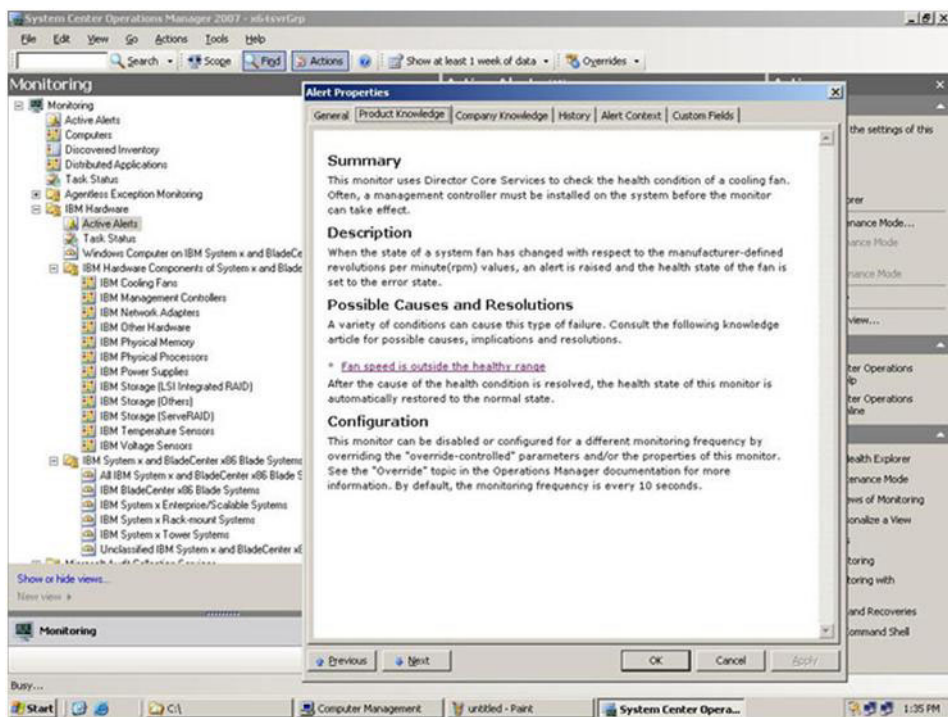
System Center Operations Manager 2007 - x6-tsvrGrp

File Edit View Go Actions Tools Help

Search Scope Find Actions Show at least 1 week of data Overrides

Monitoring

Monitoring
Active Alerts
Computers
Discovered Inventory
Distributed Applications
Task Status
Agentless Exception Monitoring
IBM Hardware
Active Alerts
Task Status
Windows Computer on IBM System x and BladeCe
IBM Hardware Components of System x and Blade
IBM Cooling Fans
IBM Management Controllers
IBM Network Adapters
IBM Other Hardware
IBM Physical Memory
IBM Physical Processors
IBM Power Supplies
IBM Storage (LSI Integrated RAID)
IBM Storage (Others)
IBM Storage (ServeRAID)
IBM Temperature Sensors
IBM Voltage Sensors
IBM System x and BladeCenter x86 Blade Systems
All IBM System x and BladeCenter x86 Blade S
IBM BladeCenter x86 Blade Systems
IBM System x Enterprise/Scalable Systems
IBM System x Rack-mount Systems
IBM System x Tower Systems
Unclassified IBM System x and BladeCenter x
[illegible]

Show or hide views...
New view

Monitoring

Alert Properties

General | Product Knowledge | Company Knowledge | History | Alert Context | Custom Fields

Summary
This monitor uses Director Core Services to check the health condition of a cooling fan. Often, a management controller must be installed on the system before the monitor can take effect.

Description
When the state of a system fan has changed with respect to the manufacturer-defined revolutions per minute(rpm) values, an alert is raised and the health state of the fan is set to the error state.

Possible Causes and Resolutions
A variety of conditions can cause this type of failure. Consult the following knowledge article for possible causes, implications and resolutions.

* Fan speed is outside the healthy range
After the cause of the health condition is resolved, the health state of this monitor is automatically restored to the normal state.

Configuration
This monitor can be disabled or configured for a different monitoring frequency by overriding the "override-controlled" parameters and/or the properties of this monitor. See the "Override" topic in the Operations Manager documentation for more information. By default, the monitoring frequency is every 10 seconds.

Previous Next OK Cancel Apply

the settings of this
orer
nance Mode...
nance Mode
nance Mode
view...
ter Operations
lp
ter Operations
line
lealth Explorer
enance Mode
ews of Monitoring
onalize a View
toring
toring with
and Recoveries
ommand Shell

Busy...

Start C:\ Computer Management untitled - Paint System Center Opera... 1:35 PM